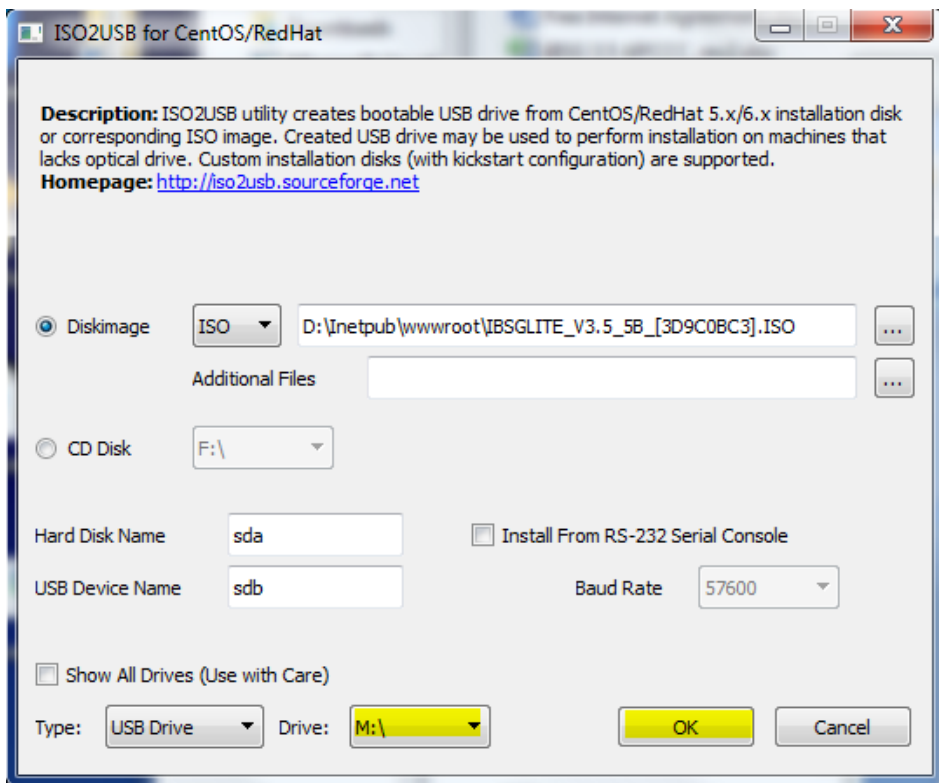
ISO2USB for CentOS/RedHat

**Description:** ISO2USB utility creates bootable USB drive from CentOS/RedHat 5.x/6.x installation disk or corresponding ISO image. Created USB drive may be used to perform installation on machines that lacks optical drive. Custom installation disks (with kickstart configuration) are supported.
**Homepage:** http://iso2usb.sourceforge.net

Diskimage ISO D:\Inetpub\wwwroot\IBSGLITE_V3.5_5B_[3D9C0BC3].ISO ...

Additional Files ...

CD Disk F:\

Hard Disk Name sda

Install From RS-232 Serial Console

USB Device Name sdb

Baud Rate 57600

Show All Drives (Use with Care)

Type: USB Drive Drive: M:\ OK Cancel